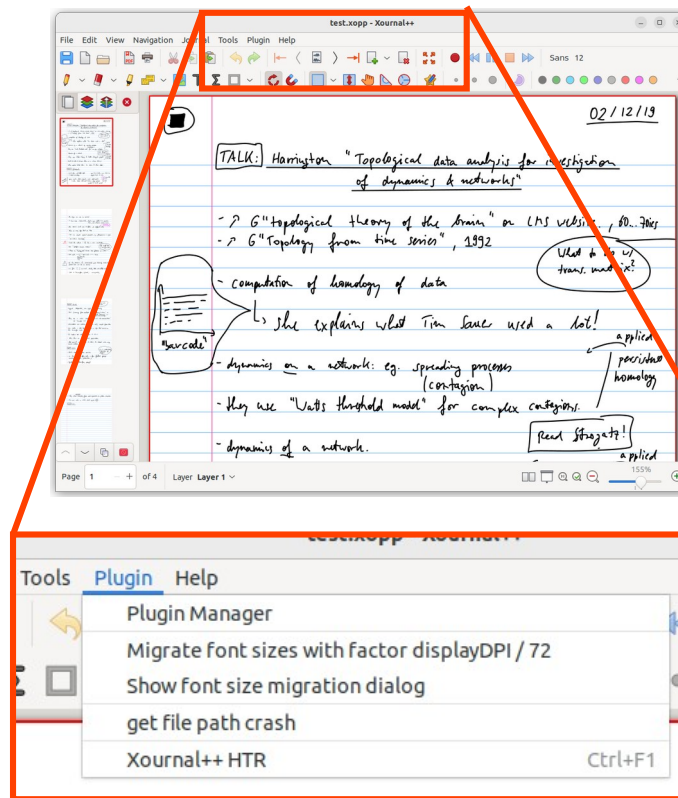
test.xopp - Xournal++

File Edit View Navigation Journal Tools Plugin Help

Sans 12

02/12/19

TALK: Harrington "Topological data analysis for investigation of dynamics & networks"

- ↗ G "topological theory of the brain" on LMS website, 60...70ies
- ↗ G "Topology from time series", 1992

What to do w/ trans. matrix?

- computation of homology of data

"barcode"

↳ she explains what Tim Sauer used a lot!

applied persistent homology

- dynamics on a network: eg. spreading processes (contagion)
- they use "Watts threshold model" for complex contagions.

Read Strogatz!

- dynamics of a network.

applied

Page 1 of 4 Layer Layer 1

155%

test.xopp - Xournal++

Tools Plugin Help

Plugin Manager
Migrate font sizes with factor displayDPI / 72
Show font size migration dialog
get file path crash
Xournal++ HTR Ctrl+F1